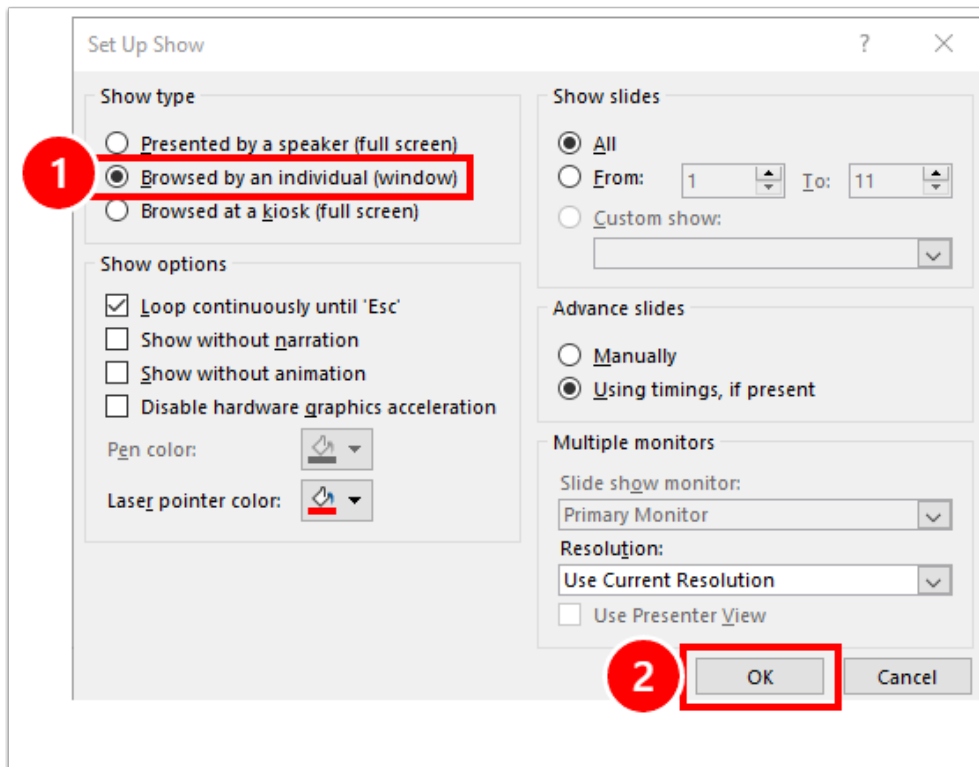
Set Up Show
?
Show type
Presented by a speaker (full screen)
1
Browsed by an individual (window)
Browsed at a kiosk (full screen)
Show options
Loop continuously until 'Esc'
Show without narration
Show without animation
Disable hardware graphics acceleration
Pen color:
Laser pointer color:
Show slides
All
From: 1 To: 11
Custom show:
Advance slides
Manually
Using timings, if present
Multiple monitors
Slide show monitor:
Primary Monitor
Resolution:
Use Current Resolution
Use Presenter View
2
OK
Cancel